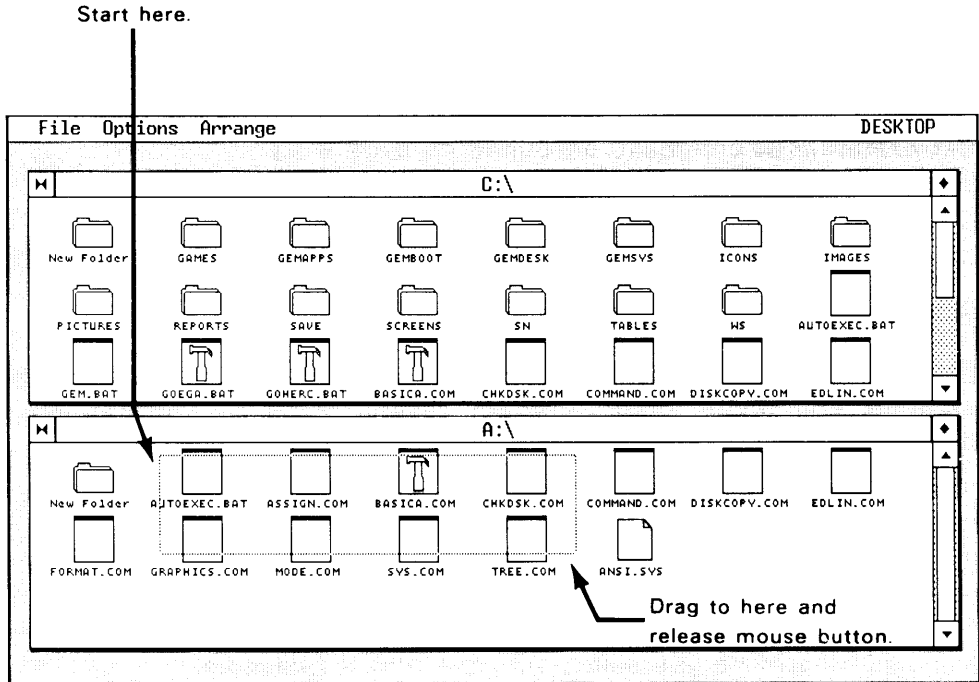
Start here.

File Options Arrange DESKTOP

C:\

New Folder GAMES GEMAPPS GEMBOOT GEMDESK GEMSYS ICONS IMAGES

PICTURES REPORTS SAVE SCREENS SN TABLES WS AUTOEXEC.BAT

GEM.BAT GOEGA.BAT GOHERC.BAT BASICA.COM CHKDSK.COM COMMAND.COM DISKCOPY.COM EDLIN.COM

A:\

New Folder AUTOEXEC.BAT ASSIGN.COM BASICA.COM CHKDSK.COM COMMAND.COM DISKCOPY.COM EDLIN.COM

FORMAT.COM GRAPHICS.COM MODE.COM SYS.COM TREE.COM ANSI.SYS

Drag to here and release mouse button.